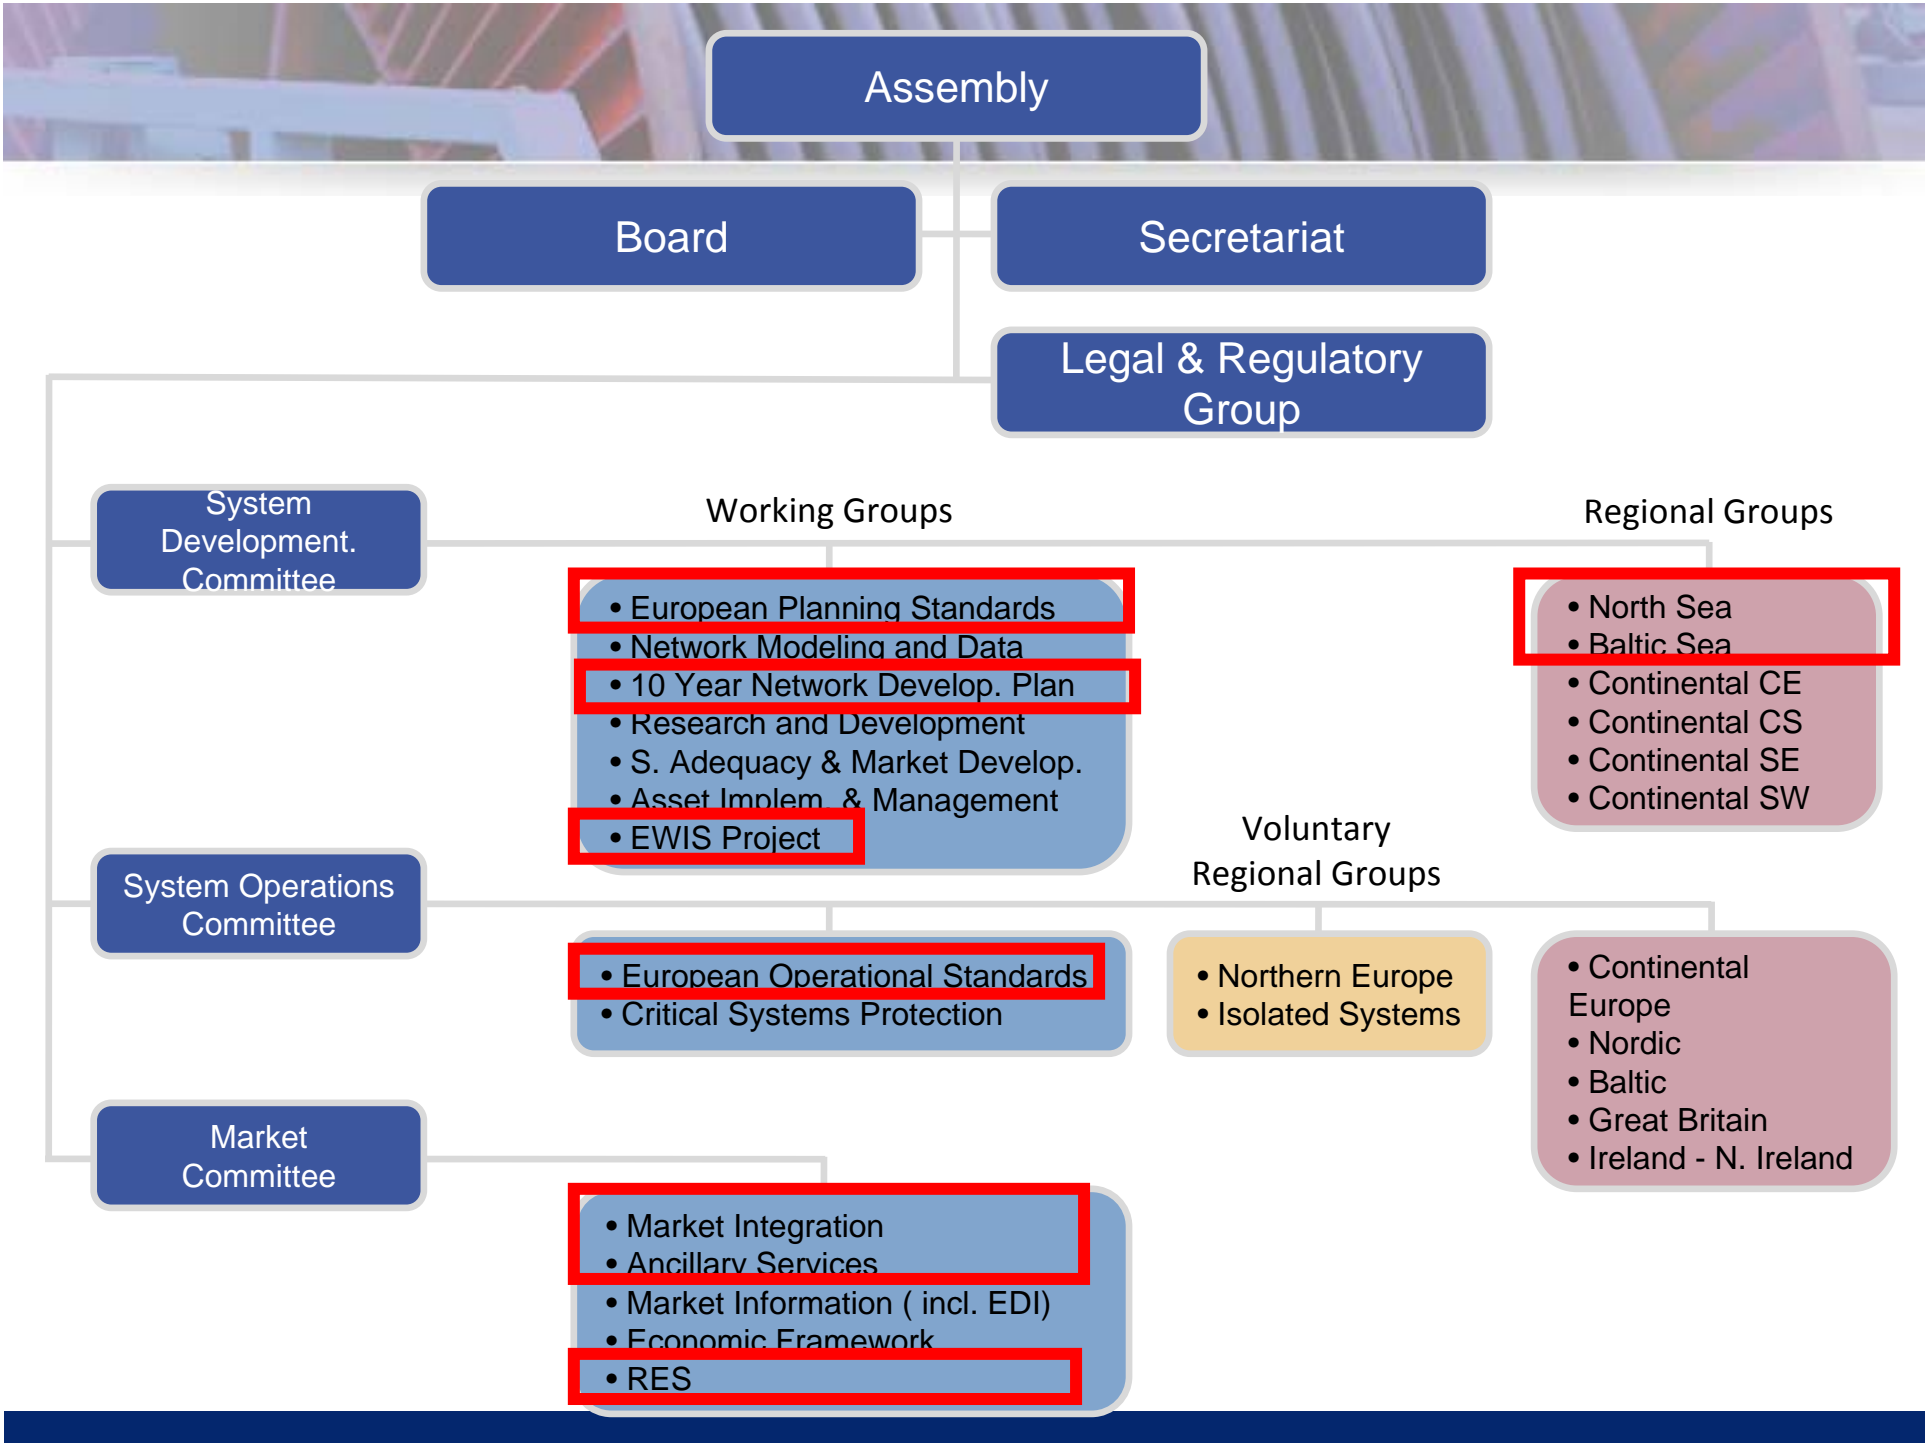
Assembly

Board

Secretariat

Legal & Regulatory Group

System Development. Committee

Working Groups

Regional Groups

• European Planning Standards
• Network Modeling and Data
• 10 Year Network Develop. Plan
• Research and Development
• S. Adequacy & Market Develop.
• Asset Implem. & Management
• EWIS Project

• North Sea
• Baltic Sea
• Continental CE
• Continental CS
• Continental SE
• Continental SW

Voluntary Regional Groups

System Operations Committee

• European Operational Standards
• Critical Systems Protection

• Northern Europe
• Isolated Systems

• Continental Europe
• Nordic
• Baltic
• Great Britain
• Ireland - N. Ireland

Market Committee

• Market Integration
• Ancillary Services
• Market Information ( incl. EDI)
• Economic Framework
• RES